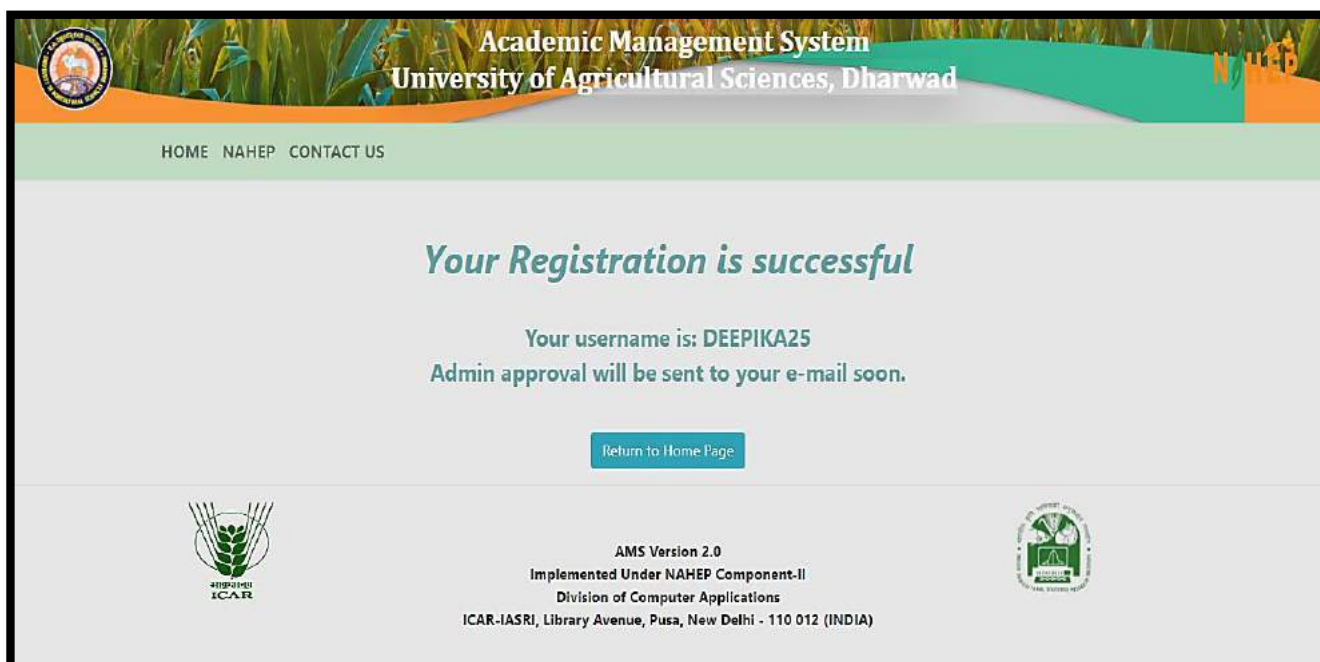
Academic Management System
University of Agricultural Sciences, Dharwad

NAHEP

HOME NAHEP CONTACT US

Your Registration is successful

Your username is: DEEPIKA25
Admin approval will be sent to your e-mail soon.

Return to Home Page

भाकृअनुप
ICAR

AMS Version 2.0
Implemented Under NAHEP Component-II
Division of Computer Applications
ICAR-IASRI, Library Avenue, Pusa, New Delhi - 110 012 (INDIA)